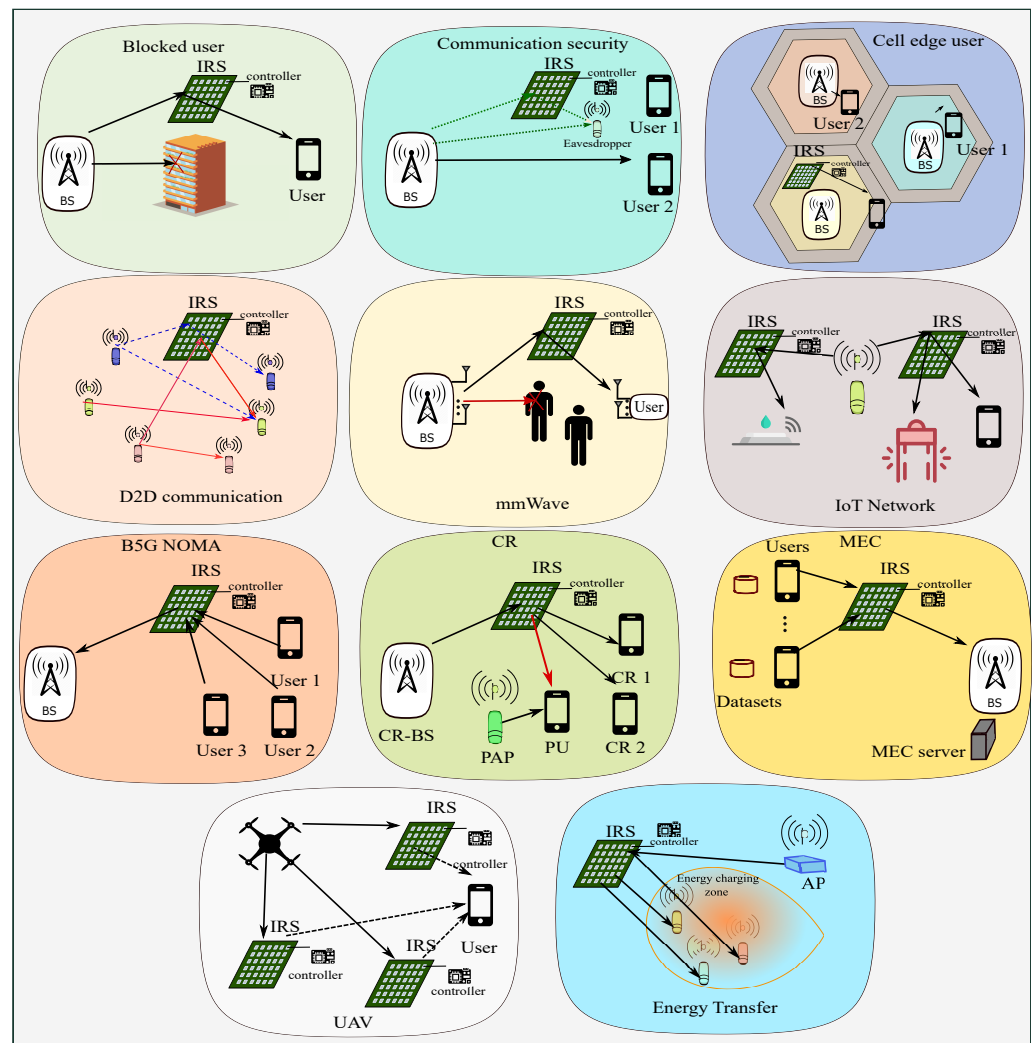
Blocked user
IRS
controller
BS
User

Communication security
IRS
controller
User 1
Eavesdropper
BS
User 2

Cell edge user
BS
User 2
BS
User 1
IRS
controller
BS

IRS
controller
D2D communication

IRS
controller
BS
User
mmWave

IRS
controller
IRS
controller
IoT Network

B5G NOMA
IRS
controller
BS
User 1
User 3
User 2

CR
IRS
controller
CR 1
CR-BS
PAP
PU
CR 2

MEC
Users
IRS
controller
Datasets
BS
MEC server

IRS
controller
IRS
controller
User
IRS
controller
UAV

IRS
controller
AP
Energy charging zone
Energy Transfer